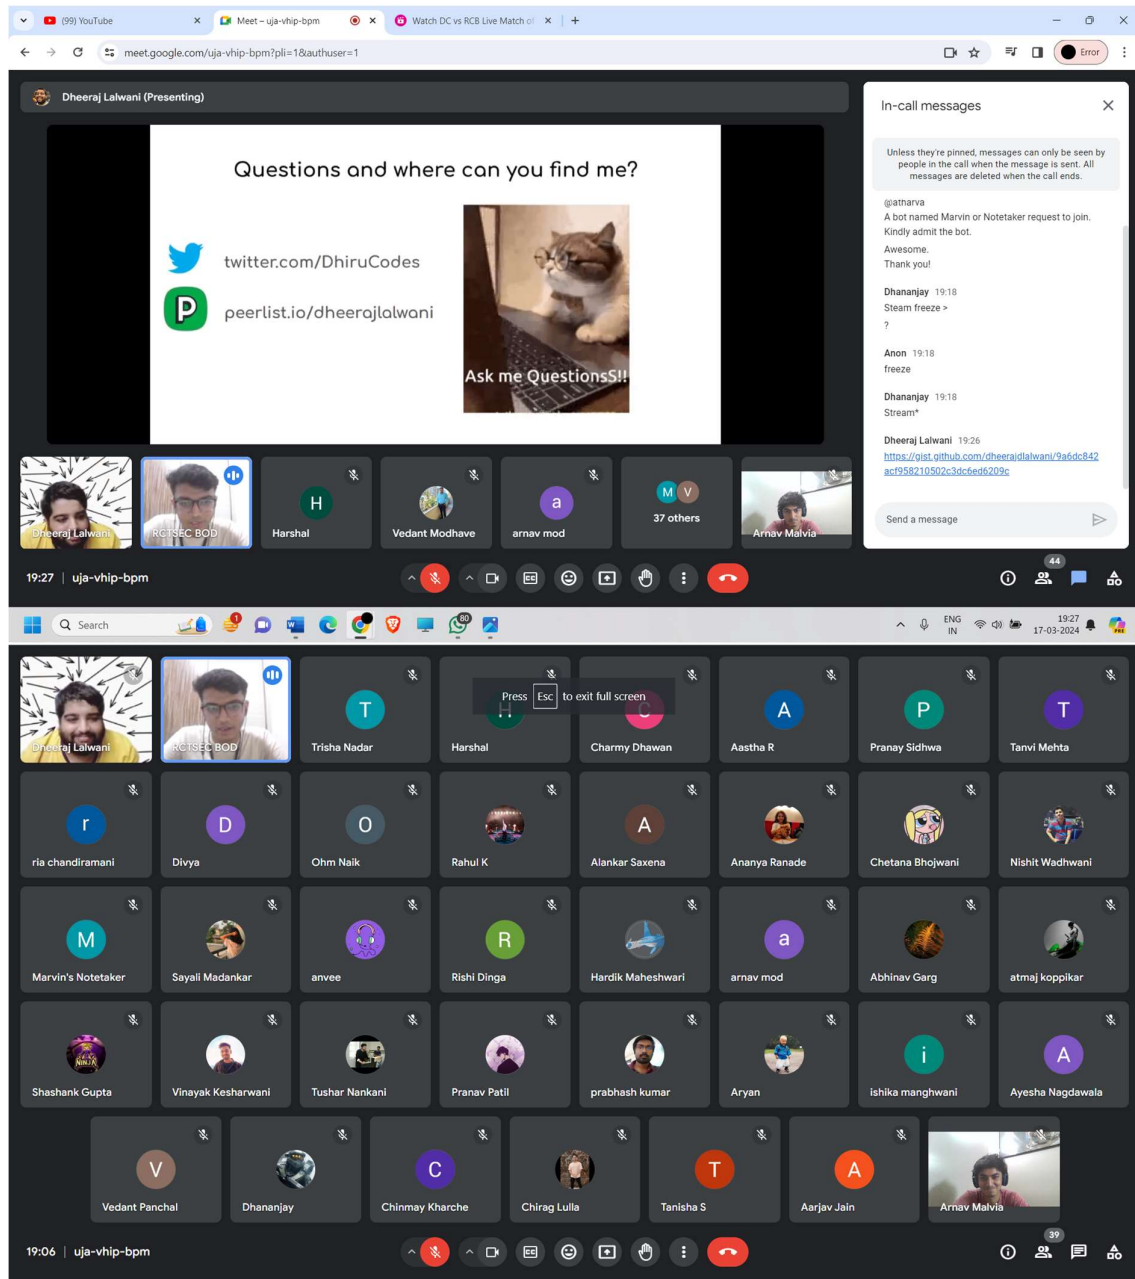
(99) YouTube
Meet – uja-vhip-bpm
Watch DC vs RCB Live Match of
meet.google.com/uja-vhip-bpm?pli=1&authuser=1
Error

Dheeraj Lalwani (Presenting)

Questions and where can you find me?

twitter.com/DhiruCodes

peerlist.io/dheerajlalwani

Ask me QuestionsS!!

In-call messages

Unless they're pinned, messages can only be seen by people in the call when the message is sent. All messages are deleted when the call ends.

@atharva
A bot named Marvin or Notetaker request to join. Kindly admit the bot.
Awesome.
Thank you!

Dhananjay 19:18
Steam freeze >
?

Anon 19:18
freeze

Dhananjay 19:18
Stream*

Dheeraj Lalwani 19:26
https://gist.github.com/dheerajdlalwani/9a6dc842acf958210502c3dc6ed6209c

Send a message

Dheeraj Lalwani
RCTSEC BOD
H
Harshal
Vedant Modhave
a
arnav mod
M V
37 others
Arnav Malvia

19:27 | uja-vhip-bpm
44

Search
ENG IN
19:27 17-03-2024

Dheeraj Lalwani
RCTSEC BOD
T
Trisha Nadar
Press Esc to exit full screen
Harshal
Charmy Dhawan
A
Aastha R
P
Pranay Sidhwa
T
Tanvi Mehta
r
ria chandiramani
D
Divya
O
Ohm Naik
Rahul K
A
Alankar Saxena
Ananya Ranade
Chetana Bhojwani
Nishit Wadhwani
M
Marvin's Notetaker
Sayali Madankar
anvee
R
Rishi Dinga
Hardik Maheshwari
a
arnav mod
Abhinav Garg
atmaj koppikar
Shashank Gupta
Vinayak Kesharwani
Tushar Nankani
Pranav Patil
prabhash kumar
Aryan
i
ishika manghwani
A
Ayesha Nagdawala
V
Vedant Panchal
Dhananjay
C
Chinmay Kharche
Chirag Lulla
T
Tanisha S
A
Aarjav Jain
Arnav Malvia

19:06 | uja-vhip-bpm
39